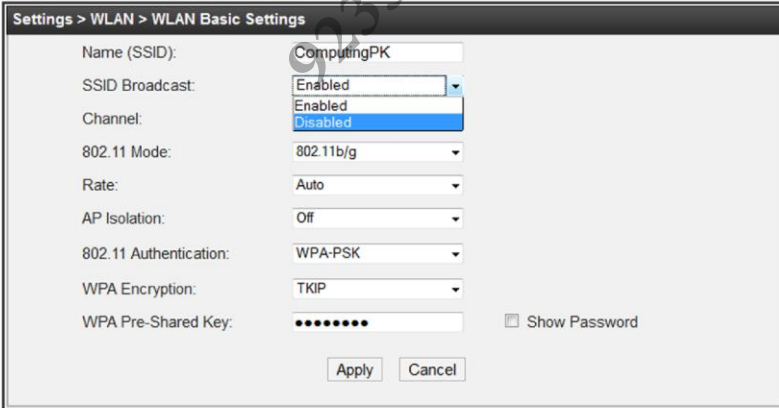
Settings > WLAN > WLAN Basic Settings

Name (SSID): ComputingPK

SSID Broadcast: Enabled
Enabled
Disabled

Channel:

802.11 Mode: 802.11b/g

Rate: Auto

AP Isolation: Off

802.11 Authentication: WPA-PSK

WPA Encryption: TKIP

WPA Pre-Shared Key: ●●●●●●●● Show Password

Apply Cancel